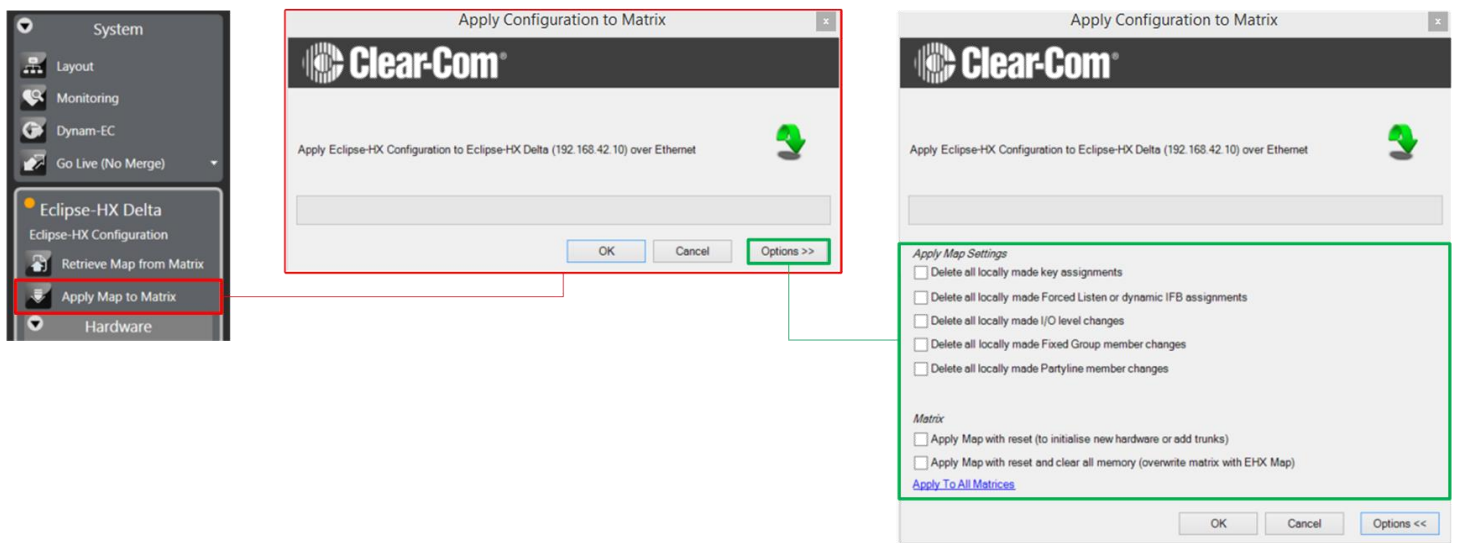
System
Layout
Monitoring
Dynam-EC
Go Live (No Merge)
Eclipse-HX Delta
Eclipse-HX Configuration
Retrieve Map from Matrix
Apply Map to Matrix
Hardware

Apply Configuration to Matrix
Clear-Com
Apply Eclipse-HX Configuration to Eclipse-HX Delta (192.168.42.10) over Ethernet
OK
Cancel
Options >>

Apply Configuration to Matrix
Clear-Com
Apply Eclipse-HX Configuration to Eclipse-HX Delta (192.168.42.10) over Ethernet
Apply Map Settings
Delete all locally made key assignments
Delete all locally made Forced Listen or dynamic IFB assignments
Delete all locally made I/O level changes
Delete all locally made Fixed Group member changes
Delete all locally made Partyline member changes
Matrix
Apply Map with reset (to initialise new hardware or add trunks)
Apply Map with reset and clear all memory (overwrite matrix with EHX Map)
Apply To All Matrices
OK
Cancel
Options <<